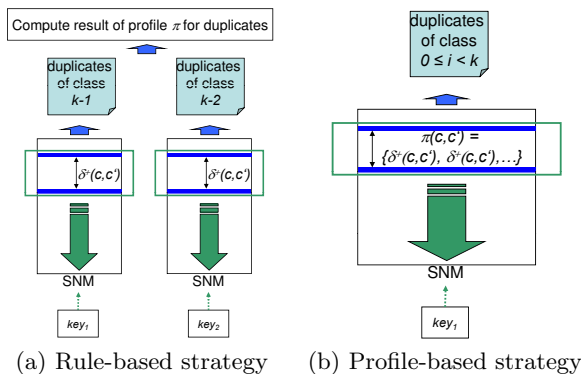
Compute result of profile $\pi$ for duplicates

duplicates of class k-1

duplicates of class k-2

$\delta^{+}(c,c')$

$\delta^{+}(c,c')$

SNM

SNM

$key_1$

$key_2$

(a) Rule-based strategy

duplicates of class $0 \leq i < k$

$\pi(c,c') = \{\delta^{+}(c,c'), \delta^{+}(c,c'), \ldots\}$

SNM

$key_1$

(b) Profile-based strategy